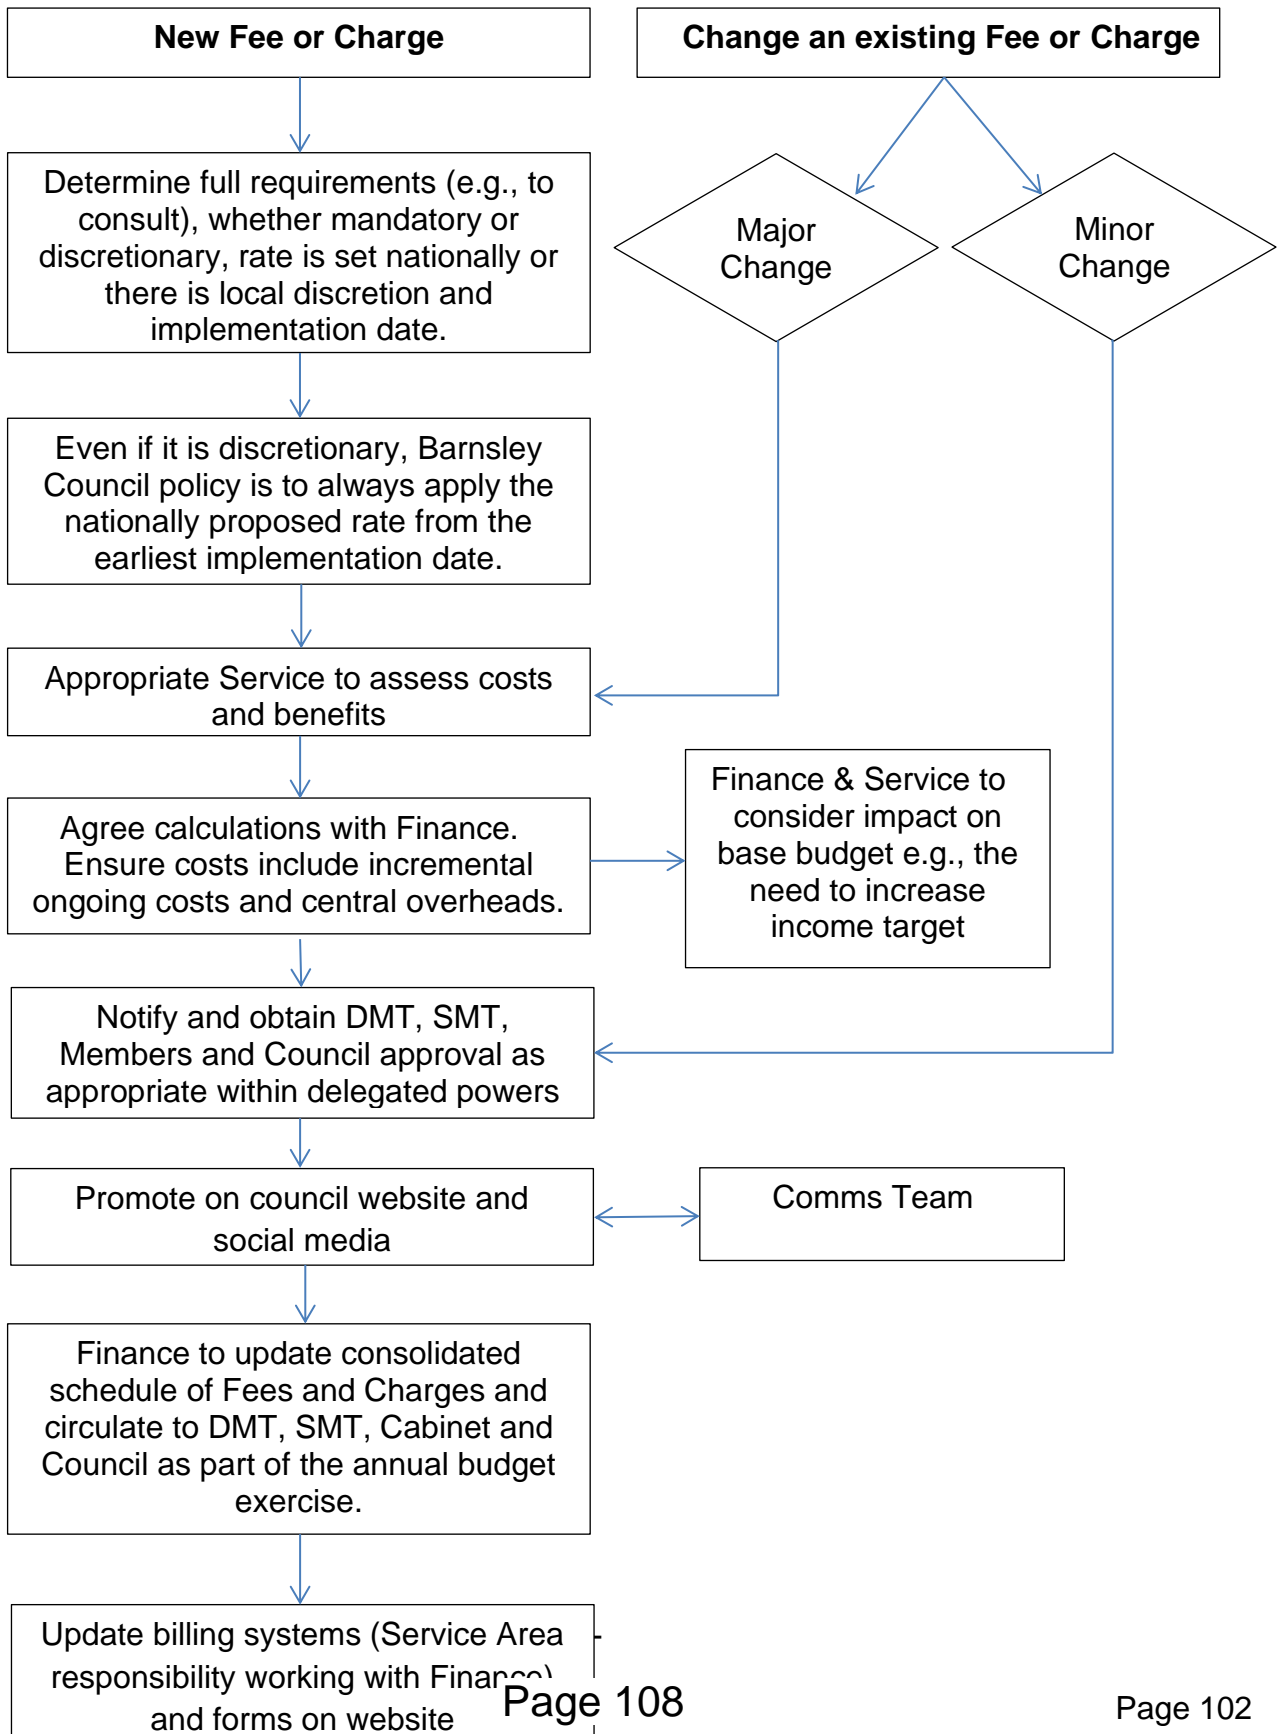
New Fee or Charge

Change an existing Fee or Charge

Determine full requirements (e.g., to consult), whether mandatory or discretionary, rate is set nationally or there is local discretion and implementation date.

Major Change

Minor Change

Even if it is discretionary, Barnsley Council policy is to always apply the nationally proposed rate from the earliest implementation date.

Appropriate Service to assess costs and benefits

Agree calculations with Finance. Ensure costs include incremental ongoing costs and central overheads.

Finance & Service to consider impact on base budget e.g., the need to increase income target

Notify and obtain DMT, SMT, Members and Council approval as appropriate within delegated powers

Promote on council website and social media

Comms Team

Finance to update consolidated schedule of Fees and Charges and circulate to DMT, SMT, Cabinet and Council as part of the annual budget exercise.

Update billing systems (Service Area responsibility working with Finan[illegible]) and forms on website

Page 108

Page 102